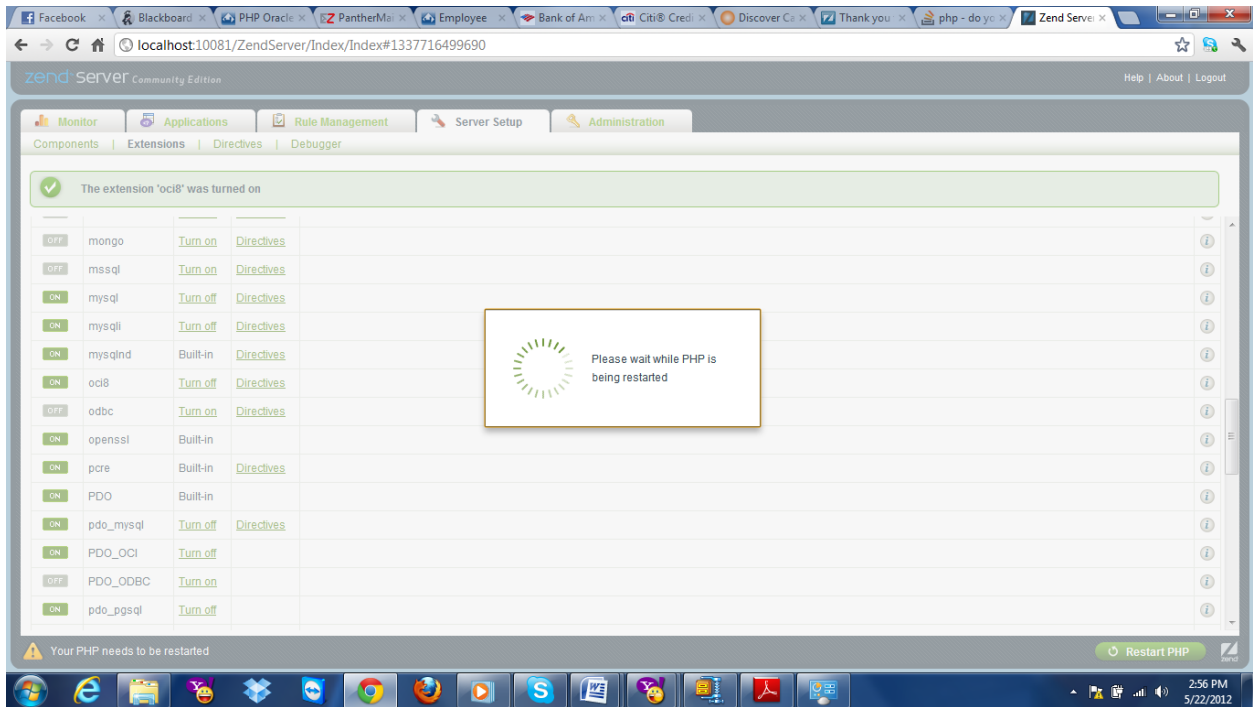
Facebook × Blackboard × PHP Oracle × PantherMai × Employee × Bank of Am × Citi® Credi × Discover Ca × Thank you × php - do yo × Zend Serve ×

localhost:10081/ZendServer/Index/Index#1337716499690

zend server Community Edition

Help | About | Logout

Monitor | Applications | Rule Management | Server Setup | Administration

Components | Extensions | Directives | Debugger

The extension 'oci8' was turned on

| | | | |
|---|---|---|---|
| OFF | mongo | Turn on | Directives |
| OFF | mssql | Turn on | Directives |
| ON | mysql | Turn off | Directives |
| ON | mysqli | Turn off | Directives |
| ON | mysqlnd | Built-in | Directives |
| ON | oci8 | Turn off | Directives |
| OFF | odbc | Turn on | Directives |
| ON | openssl | Built-in | |
| ON | pcre | Built-in | Directives |
| ON | PDO | Built-in | |
| ON | pdo_mysql | Turn off | Directives |
| ON | PDO_OCI | Turn off | |
| OFF | PDO_ODBC | Turn on | |
| ON | pdo_pgsql | Turn off | |

Please wait while PHP is being restarted

Your PHP needs to be restarted

Restart PHP

2:56 PM
5/22/2012